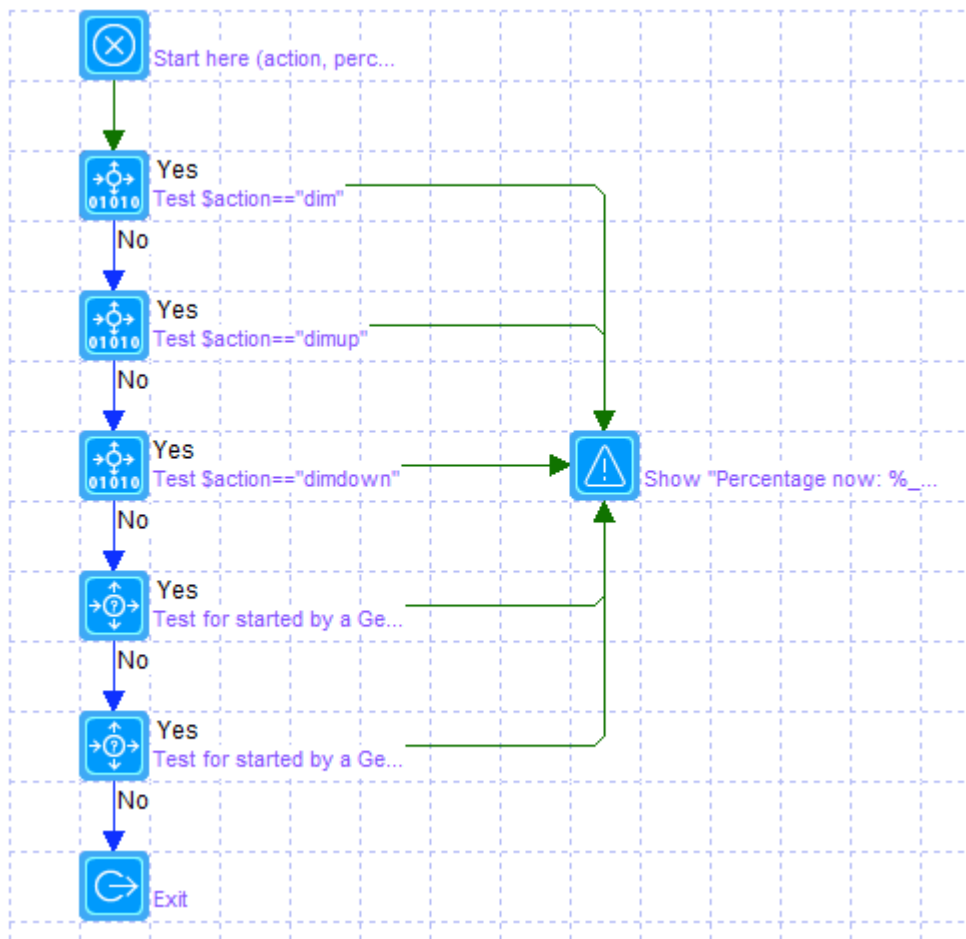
Start here (action, perc...

Yes
Test $action=="dim"
No

Yes
Test $action=="dimup"
No

Yes
Test $action=="dimdown"
No

Show "Percentage now: %_...

Yes
Test for started by a Ge...
No

Yes
Test for started by a Ge...
No

Exit